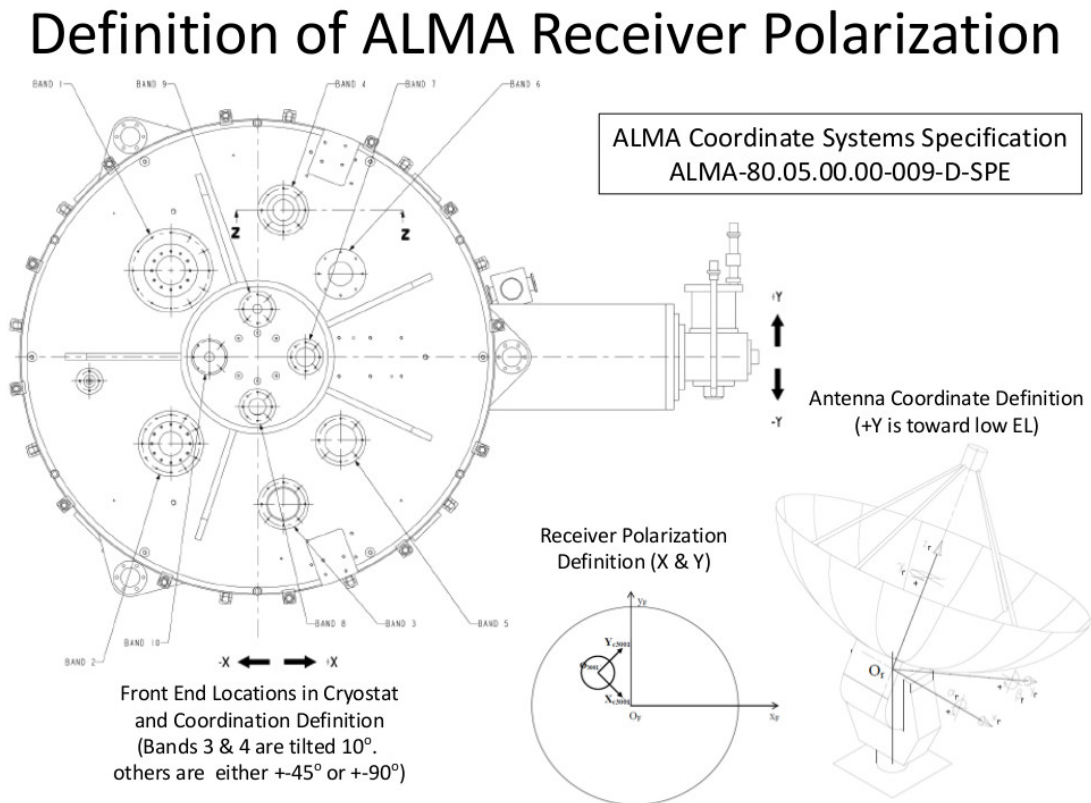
Definition of ALMA Receiver Polarization

ALMA Coordinate Systems Specification
ALMA-80.05.00.00-009-D-SPE

BAND 1
BAND 9
BAND 4
BAND 7
BAND 6
Z
Z
+Y
-Y
BAND 2
BAND 10
BAND 8
BAND 3
BAND 5
-X
+X

Antenna Coordinate Definition
(+Y is toward low EL)

Receiver Polarization
Definition (X & Y)

$y_F$
$Y_{c5002}$
$O_{5002}$
$X_{c5002}$
$O_F$
$x_F$

$O_F$

Front End Locations in Cryostat and Coordination Definition
(Bands 3 & 4 are tilted 10$^o$.
others are either +-45$^o$ or +-90$^o$)